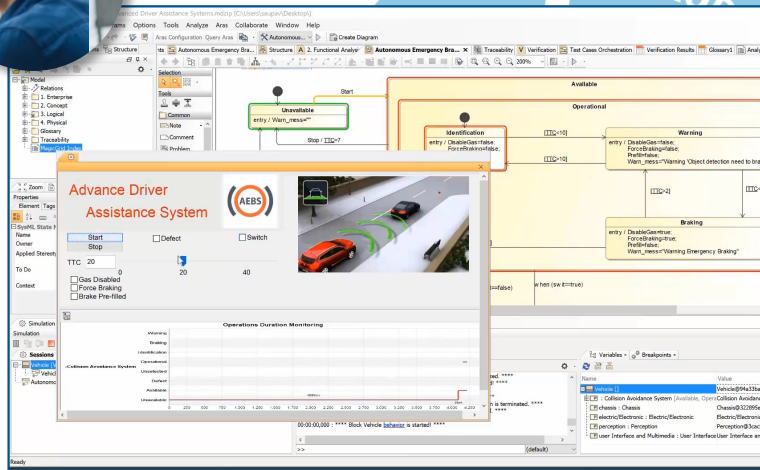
Advanced Driver Assistance Systems.mdzip [C:\Users\saupav\Desktop\]

ams Options Tools Analyze Aras Collaborate Window Help

Aras Configuration Query Aras Autonomous... Create Diagram

Structure Autonomous Emergency Br... Structure 2. Functional Analys Autonomous Emergency Bra... Traceability Verification Test Cases Orchestration Verification Results Glossary1

200%

Model
Relations
1. Enterprise
2. Concept
3. Logical
4. Physical
Glossary
Traceability
MagicGrid Index

Selection
Tools
Common
Note
Comment
Problem

Start

Unavailable
entry / Warn_mess=""

Stop / TTC=7

Available

Operational

Identification
entry / DisableGas=false;
ForceBraking=false;

[TTC<10]

[TTC>10]

Warning
entry / DisableGas=false;
ForceBraking=false;
Prefill=false;
Warn_mess="Warning Object detection need to bra

[TTC>2]

Braking
entry / DisableGas=true;
ForceBraking=true;
Prefill=true;
Warn_mess="Warning Emergency Braking"

=false)

when (sw it==true)

Zoom
Properties
Element Tags
SysML State
Name
Owner
Applied Stereoty
To Do
Context

Simulation
Simulation
Sessions
Vehicle
Vehicl
Autonomo

Advance Driver
Assistance System

AEBS

Start
Stop
Defect
Switch
TTC 20
0 20 40
Gas Disabled
Force Braking
Brake Pre-filled

Operations Duration Monitoring

Warning
Braking
Identification
Operational
Unselected
Available
Defect
Avaliable
Unavailable
:Collision Avoidance System

0 250 500 750 1,000 1,250 1,500 1,750 2,000 2,250 2,500 2,750 3,000 3,250 3,500 3,750 4,000 4,250

ted. ****
****
is terminated. ****
****
00:00:00,000 : **** Block Vehicle behavior is started! ****
>>
(default)

Variables Breakpoints
Name Value
Vehicle [] Vehicle@f4e33ba
: Collision Avoidance System [Available, Opera Collision Avoidanc
chassis : Chassis Chassis@322895e
electric/Electronic : Electric/Electronic Electric/Electronic
perception : Perception Perception@3cac
user Interface and Multimedia : User Interface User Interface an

Ready